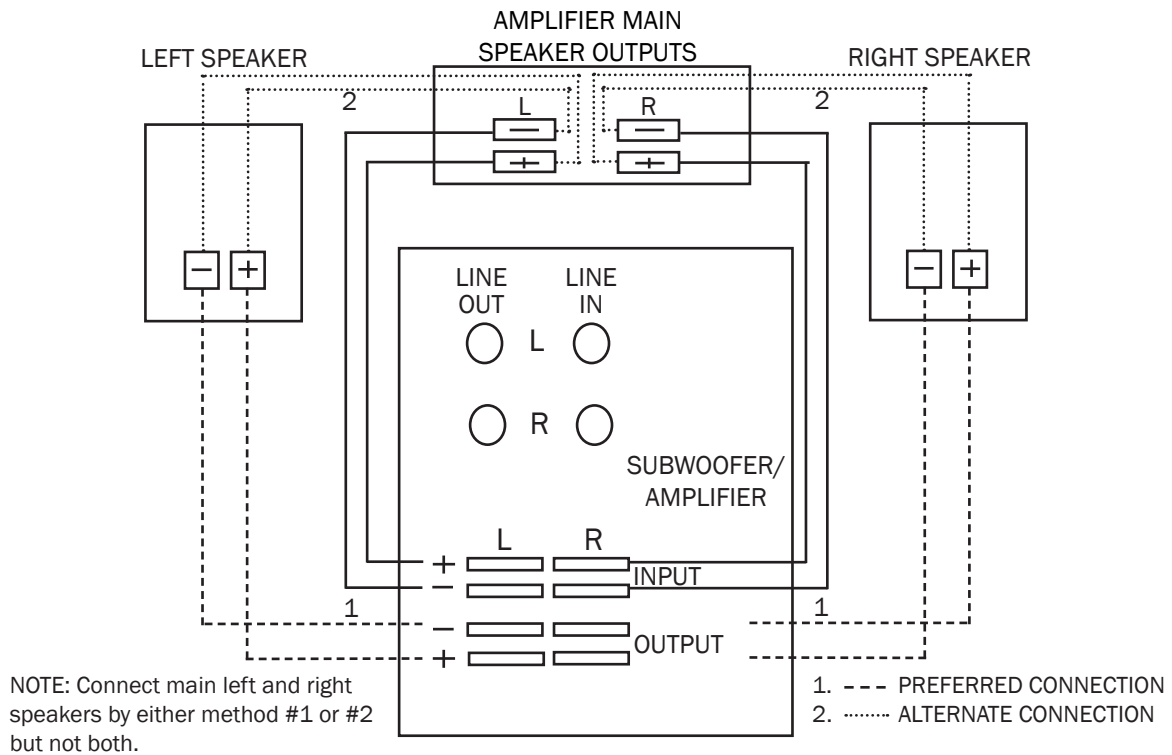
AMPLIFIER MAIN SPEAKER OUTPUTS

LEFT SPEAKER

RIGHT SPEAKER

2

L

R

2

−

+

−

+

− +

− +

LINE OUT

LINE IN

L

R

SUBWOOFER/ AMPLIFIER

L

R

+

−

INPUT

1

1

−

+

OUTPUT

NOTE: Connect main left and right speakers by either method #1 or #2 but not both.

1. - - - PREFERRED CONNECTION
2. ········ ALTERNATE CONNECTION